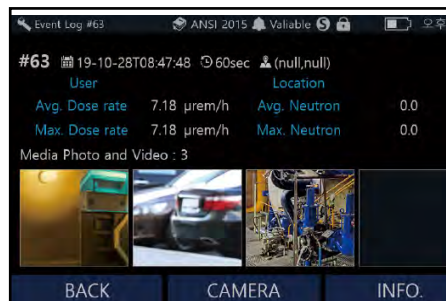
Event Log #63 ANSI 2015 Valiable

#63 19-10-28T08:47:48 60sec (null,null)

User Location

Avg. Dose rate 7.18 μrem/h Avg. Neutron 0.0

Max. Dose rate 7.18 μrem/h Max. Neutron 0.0

Media Photo and Video : 3

BACK CAMERA INFO.